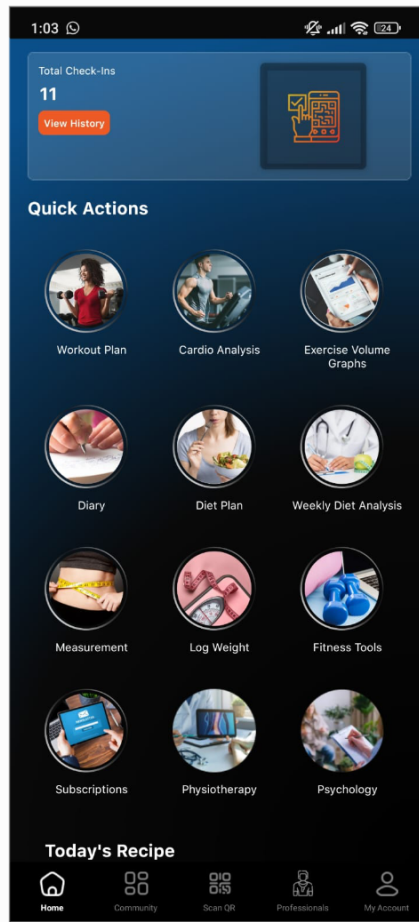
1:03

24

Total Check-Ins

11

View History

Quick Actions

Workout Plan

Cardio Analysis

Exercise Volume Graphs

Diary

Diet Plan

Weekly Diet Analysis

Measurement

Log Weight

Fitness Tools

Subscriptions

Physiotherapy

Psychology

Today's Recipe

Home

Community

Scan QR

Professionals

My Account